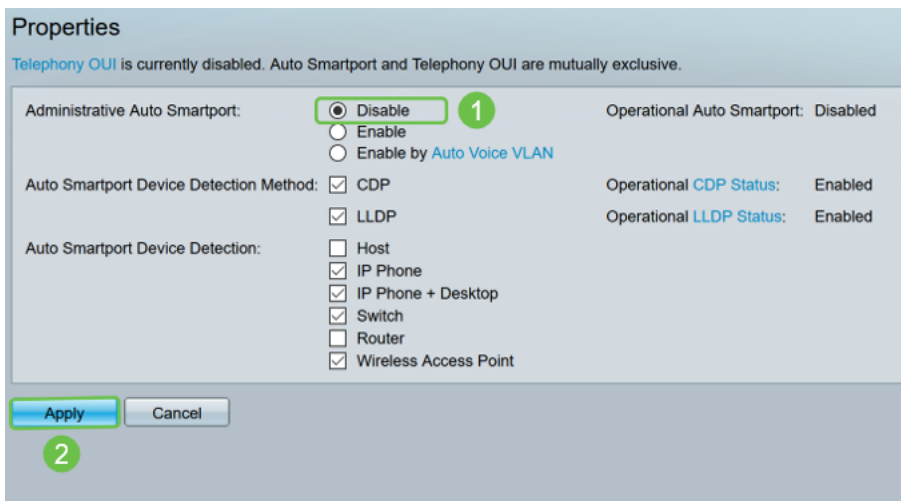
Properties

Telephony OUI is currently disabled. Auto Smartport and Telephony OUI are mutually exclusive.

Administrative Auto Smartport: Disable 1 Enable Enable by Auto Voice VLAN

Operational Auto Smartport: Disabled

Auto Smartport Device Detection Method: CDP LLDP

Operational CDP Status: Enabled

Operational LLDP Status: Enabled

Auto Smartport Device Detection: Host IP Phone IP Phone + Desktop Switch Router Wireless Access Point

Apply Cancel

2